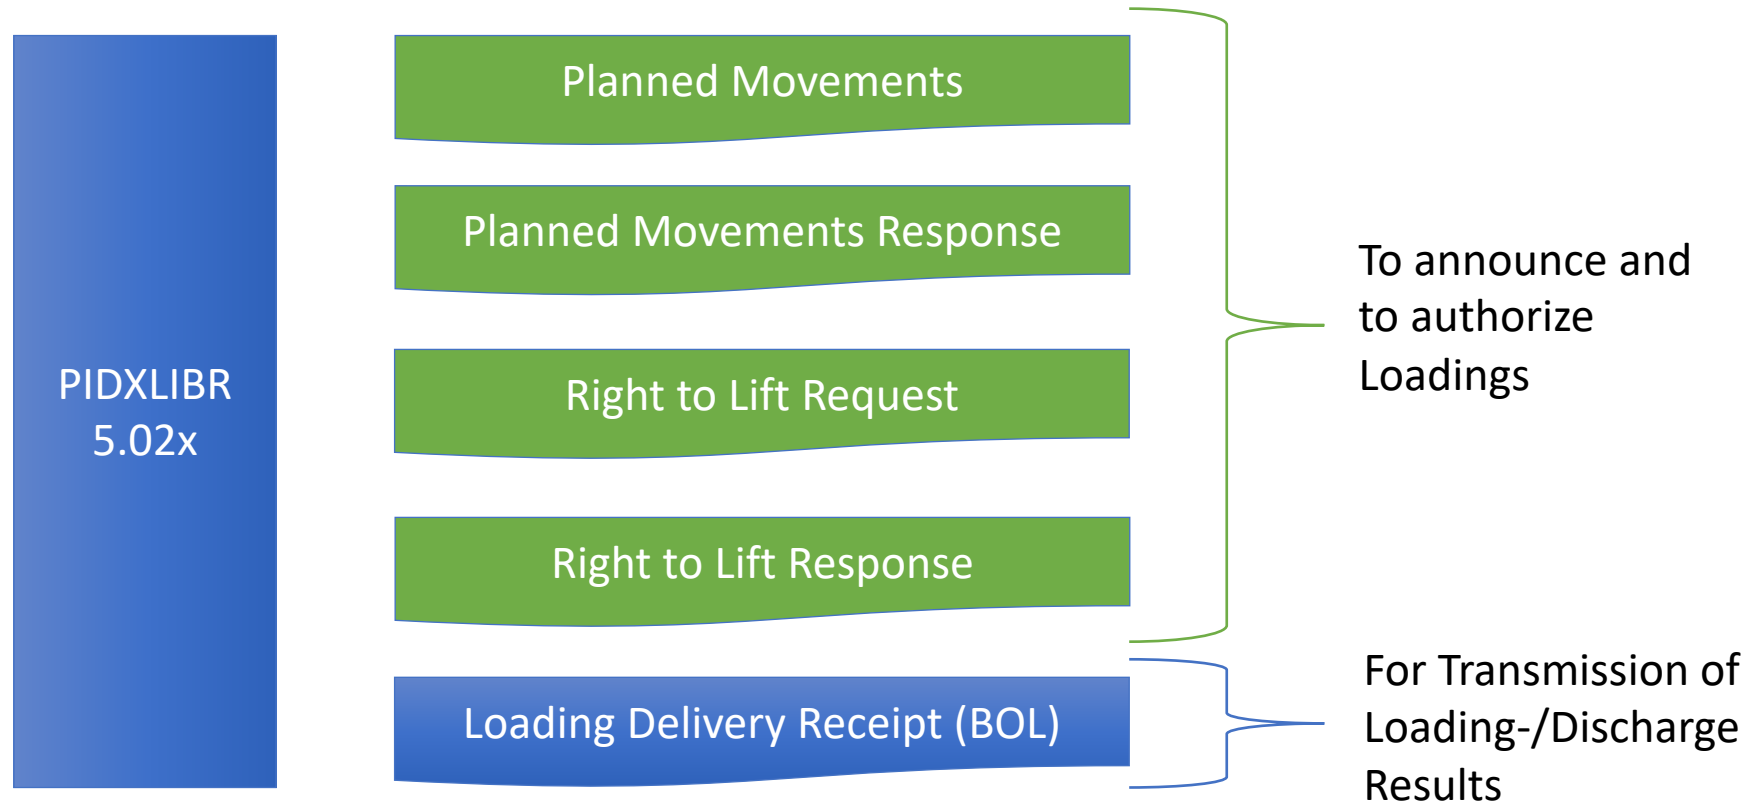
PIDXLIBR 5.02x

Planned Movements

Planned Movements Response

Right to Lift Request

Right to Lift Response

Loading Delivery Receipt (BOL)

To announce and to authorize Loadings

For Transmission of Loading-/Discharge Results